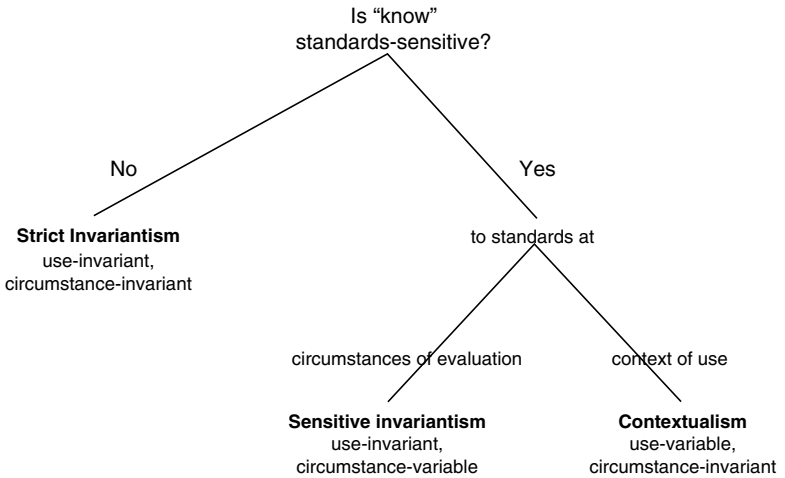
Is “know” standards-sensitive?

No

Yes

**Strict Invariantism**
use-invariant,
circumstance-invariant

to standards at

circumstances of evaluation

context of use

**Sensitive invariantism**
use-invariant,
circumstance-variable

**Contextualism**
use-variable,
circumstance-invariant